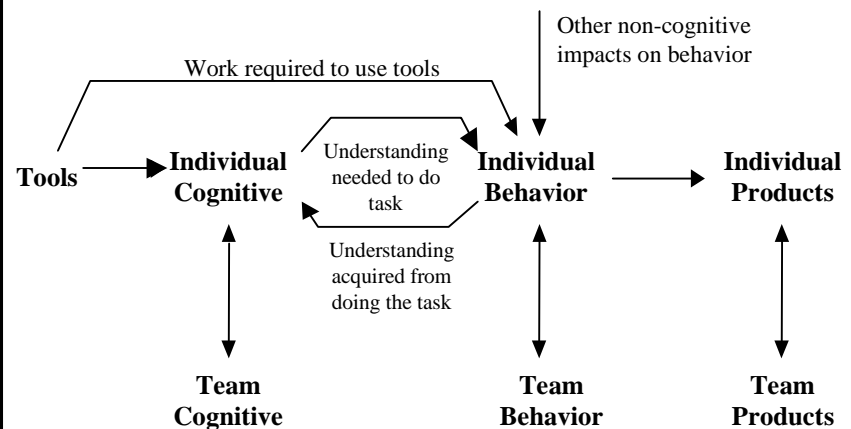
Other non-cognitive impacts on behavior

Work required to use tools

Tools

Individual Cognitive

Understanding needed to do task

Individual Behavior

Individual Products

Understanding acquired from doing the task

Team Cognitive

Team Behavior

Team Products